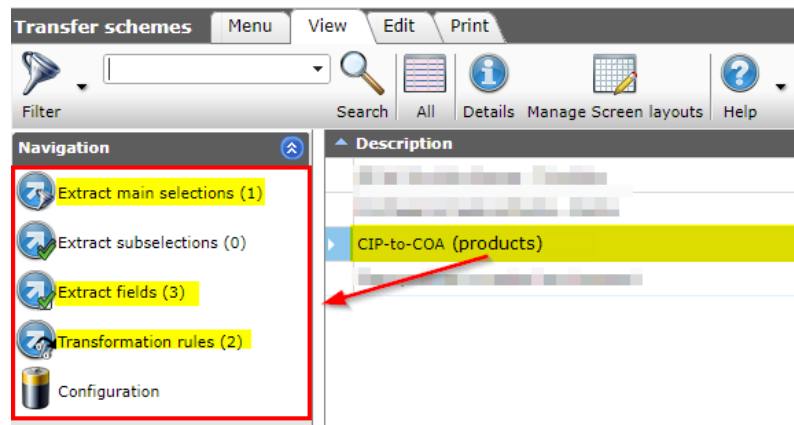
Transfer schemes | Menu | View | Edit | Print

Filter

Search | All | Details | Manage Screen layouts | Help

Navigation

Extract main selections (1)

Extract subselections (0)

Extract fields (3)

Transformation rules (2)

Configuration

Description

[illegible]

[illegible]

CIP-to-COA (products)

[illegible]